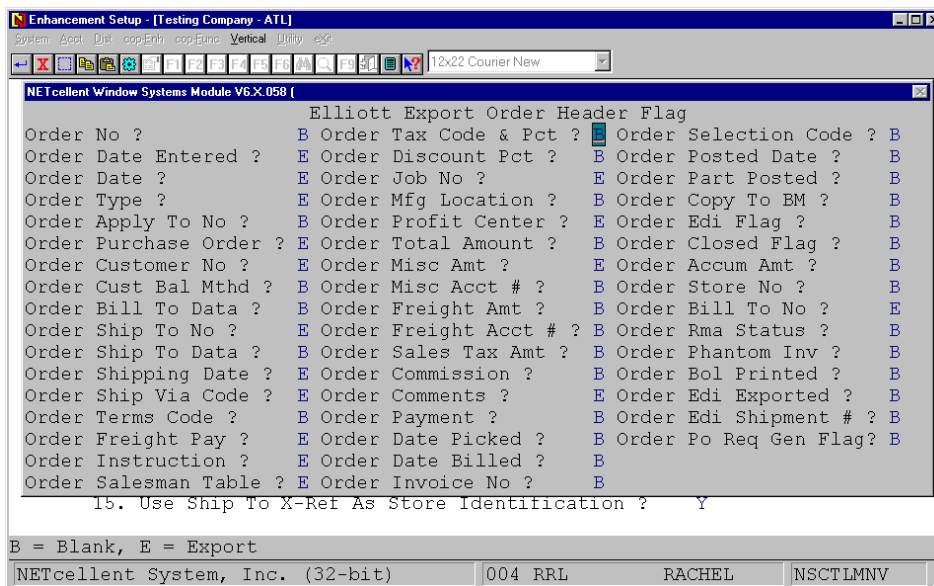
Enhancement Setup - [Testing Company - ATL]
System Acct Dist cop-Enh cop-Func Vertical Utility eXit
F1 F2 F3 F4 F5 F6 F9 12x22 Courier New
NETcellent Window Systems Module V6.X.058 (
Elliott Export Order Header Flag

| | | | | | |
|---|---|---|---|---|---|
| Order No ? | B | Order Tax Code & Pct ? | B | Order Selection Code ? | B |
| Order Date Entered ? | E | Order Discount Pct ? | B | Order Posted Date ? | B |
| Order Date ? | E | Order Job No ? | E | Order Part Posted ? | B |
| Order Type ? | E | Order Mfg Location ? | B | Order Copy To BM ? | B |
| Order Apply To No ? | B | Order Profit Center ? | E | Order Edi Flag ? | B |
| Order Purchase Order ? | E | Order Total Amount ? | B | Order Closed Flag ? | B |
| Order Customer No ? | E | Order Misc Amt ? | E | Order Accum Amt ? | B |
| Order Cust Bal Mthd ? | B | Order Misc Acct # ? | B | Order Store No ? | B |
| Order Bill To Data ? | B | Order Freight Amt ? | B | Order Bill To No ? | E |
| Order Ship To No ? | E | Order Freight Acct # ? | B | Order Rma Status ? | B |
| Order Ship To Data ? | B | Order Sales Tax Amt ? | B | Order Phantom Inv ? | B |
| Order Shipping Date ? | E | Order Commission ? | B | Order Bol Printed ? | B |
| Order Ship Via Code ? | E | Order Comments ? | E | Order Edi Exported ? | B |
| Order Terms Code ? | B | Order Payment ? | B | Order Edi Shipment # ? | B |
| Order Freight Pay ? | E | Order Date Picked ? | B | Order Po Req Gen Flag? | B |
| Order Instruction ? | E | Order Date Billed ? | B | | |
| Order Salesman Table ? | E | Order Invoice No ? | B | | |

15. Use Ship To X-Ref As Store Identification ? Y

B = Blank, E = Export
NETcellent System, Inc. (32-bit) | 004 RRL | RACHEL | NSCTLMNV